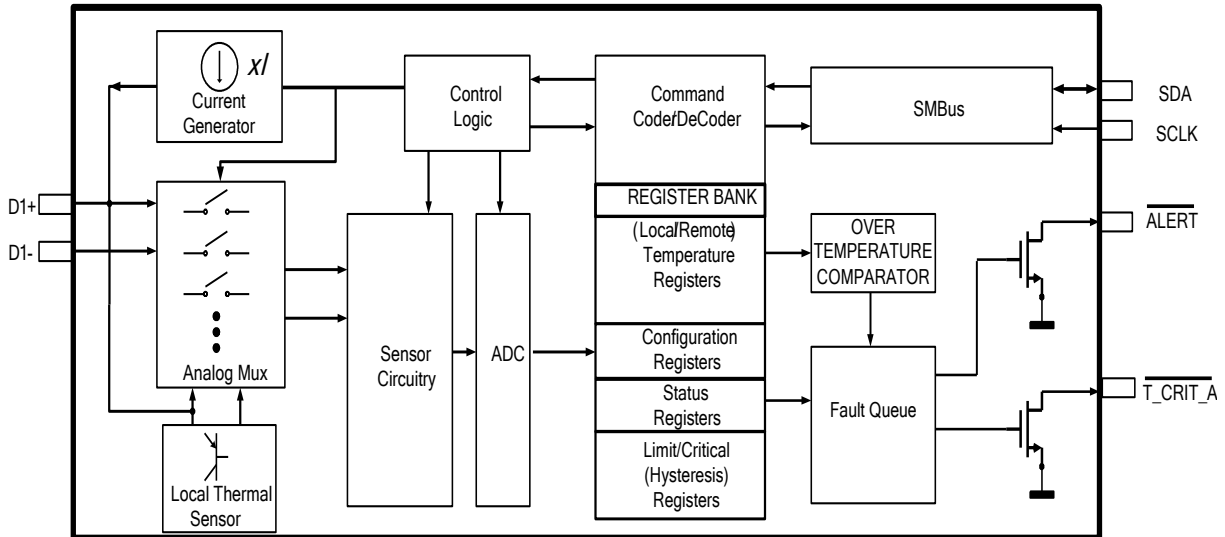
$xI$
Current Generator

Control Logic

Command Code/DeCoder

SMBus

SDA

SCLK

D1+

D1-

Analog Mux

Sensor Circuitry

ADC

REGISTER BANK

(Local/Remote) Temperature Registers

Configuration Registers

Status Registers

Limit/Critical (Hysteresis) Registers

OVER TEMPERATURE COMPARATOR

Fault Queue

$\overline{\text{ALERT}}$

$\overline{\text{T\_CRIT\_A}}$

Local Thermal Sensor